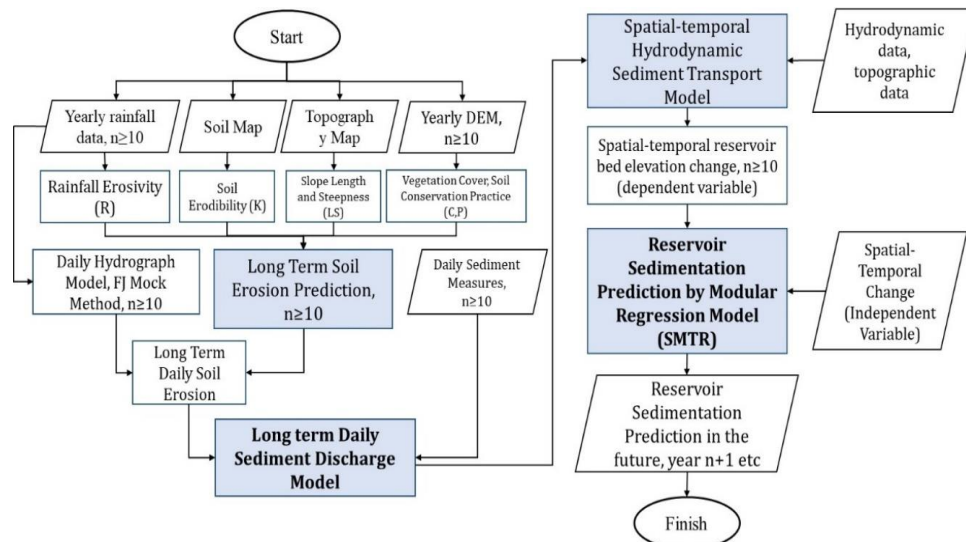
Start

Yearly rainfall data, n≥10

Soil Map

Topography Map

Yearly DEM, n≥10

Rainfall Erosivity (R)

Soil Erodibility (K)

Slope Length and Steepness (LS)

Vegetation Cover, Soil Conservation Practice (C,P)

Daily Hydrograph Model, FJ Mock Method, n≥10

Long Term Soil Erosion Prediction, n≥10

Daily Sediment Measures, n≥10

Long Term Daily Soil Erosion

Long term Daily Sediment Discharge Model

Spatial-temporal Hydrodynamic Sediment Transport Model

Hydrodynamic data, topographic data

Spatial-temporal reservoir bed elevation change, n≥10 (dependent variable)

Reservoir Sedimentation Prediction by Modular Regression Model (SMTR)

Spatial-Temporal Change (Independent Variable)

Reservoir Sedimentation Prediction in the future, year n+1 etc

Finish